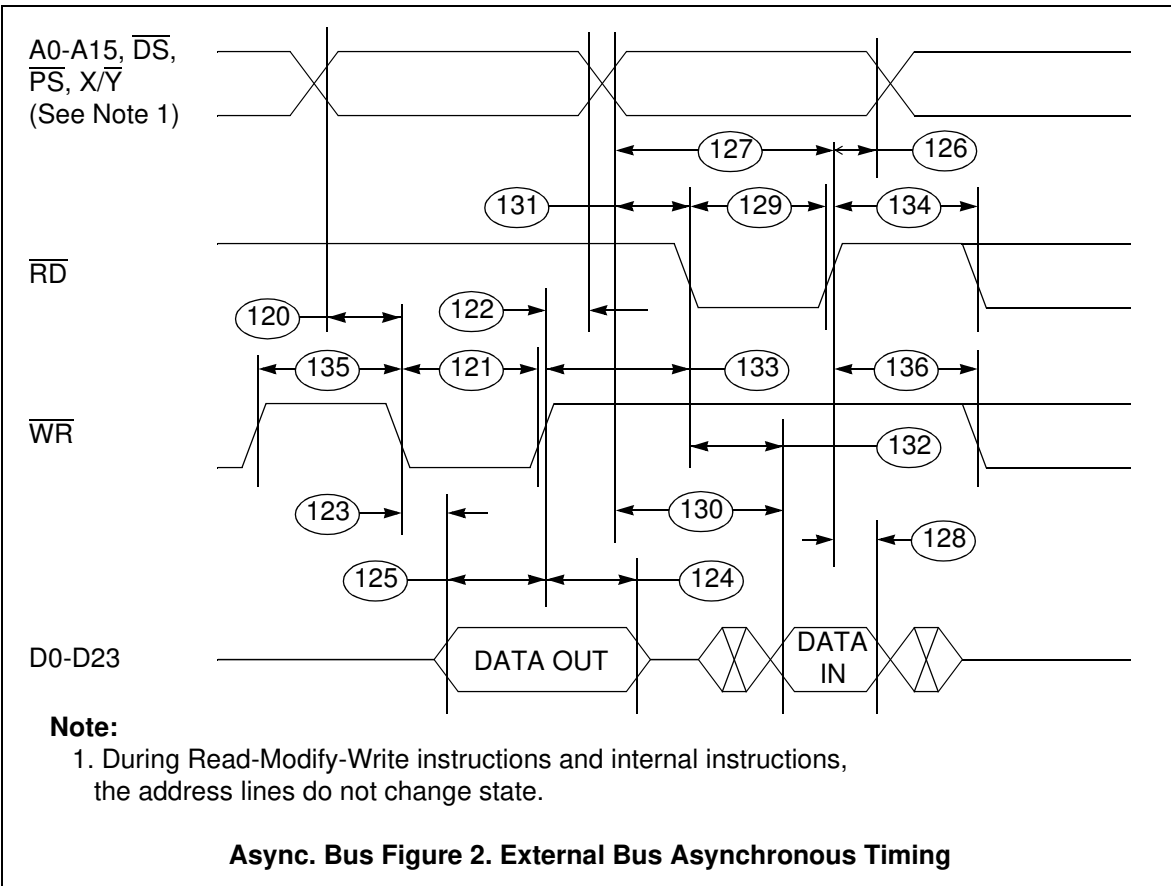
A0-A15, $\overline{DS}$, $\overline{PS}$, X/$\overline{Y}$
(See Note 1)

127
126
131
129
134

$\overline{RD}$

120
122
135
121
133
136

$\overline{WR}$

132
123
130
128
125
124

D0-D23
DATA OUT
DATA IN

**Note:**
1. During Read-Modify-Write instructions and internal instructions, the address lines do not change state.

**Async. Bus Figure 2. External Bus Asynchronous Timing**